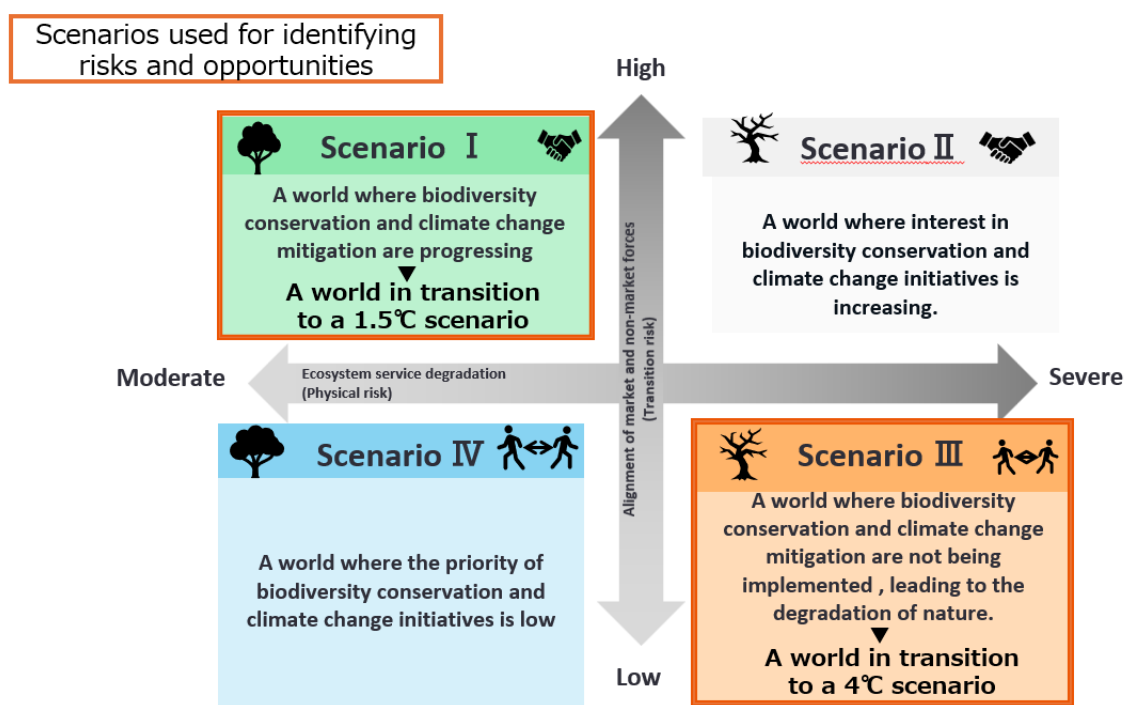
Scenarios used for identifying risks and opportunities

High

Scenario Ⅰ

A world where biodiversity conservation and climate change mitigation are progressing
▼
A world in transition to a 1.5℃ scenario

Scenario Ⅱ

A world where interest in biodiversity conservation and climate change initiatives is increasing.

Alignment of market and non-market forces (Transition risk)

Moderate

Ecosystem service degradation (Physical risk)

Severe

Scenario Ⅳ

A world where the priority of biodiversity conservation and climate change initiatives is low

Scenario Ⅲ

A world where biodiversity conservation and climate change mitigation are not being implemented , leading to the degradation of nature.
▼
A world in transition to a 4℃ scenario

Low